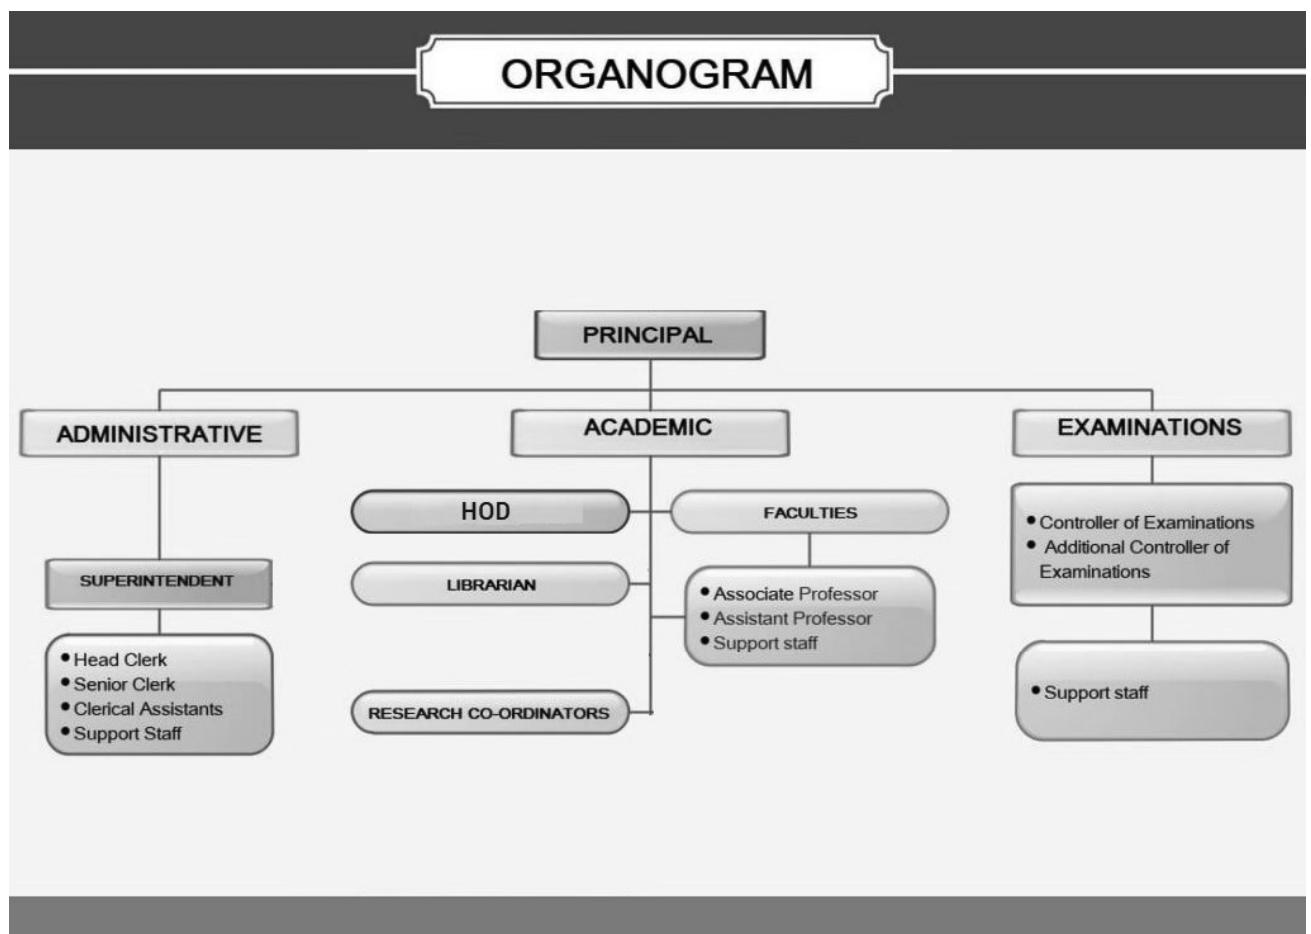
ORGANOGRAM

PRINCIPAL

ADMINISTRATIVE

ACADEMIC

EXAMINATIONS

SUPERINTENDENT

- Head Clerk
- Senior Clerk
- Clerical Assistants
- Support Staff

HOD

FACULTIES

LIBRARIAN

- Associate Professor
- Assistant Professor
- Support staff

RESEARCH CO-ORDINATORS

- Controller of Examinations
- Additional Controller of Examinations

- Support staff